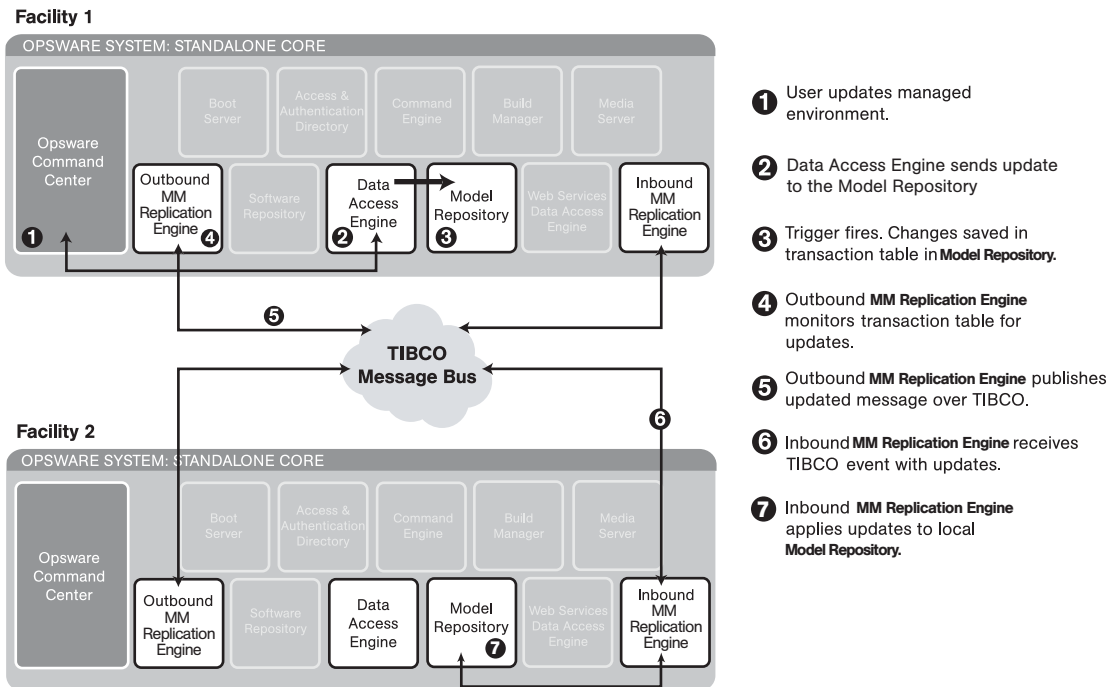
Facility 1

OPSWARE SYSTEM: STANDALONE CORE

Opsware Command Center

1

Boot Server

Access & Authentication Directory

Command Engine

Build Manager

Media Server

Outbound MM Replication Engine 4

Software Repository

Data Access Engine 2

Model Repository 3

Web Services Data Access Engine

Inbound MM Replication Engine

5

TIBCO Message Bus

6

Facility 2

OPSWARE SYSTEM: STANDALONE CORE

Opsware Command Center

Boot Server

Access & Authentication Directory

Command Engine

Build Manager

Media Server

Outbound MM Replication Engine

Software Repository

Data Access Engine

Model Repository 7

Web Services Data Access Engine

Inbound MM Replication Engine

1 User updates managed environment.

2 Data Access Engine sends update to the Model Repository

3 Trigger fires. Changes saved in transaction table in Model Repository.

4 Outbound MM Replication Engine monitors transaction table for updates.

5 Outbound MM Replication Engine publishes updated message over TIBCO.

6 Inbound MM Replication Engine receives TIBCO event with updates.

7 Inbound MM Replication Engine applies updates to local Model Repository.